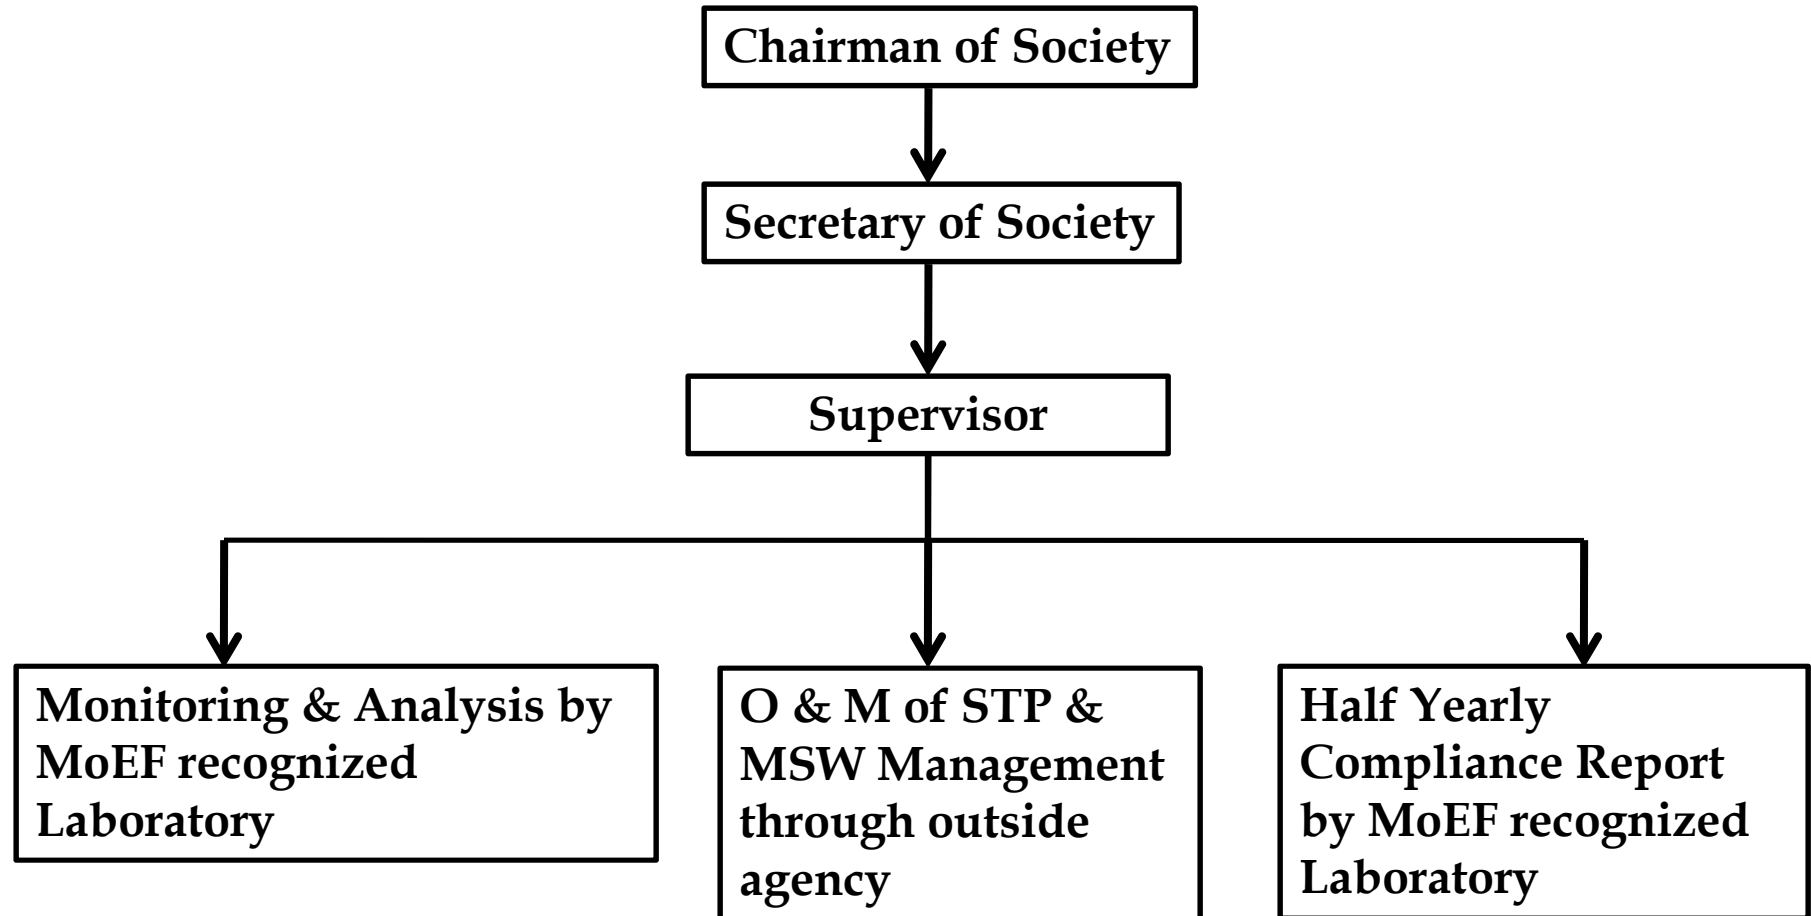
Chairman of Society

Secretary of Society

Supervisor

Monitoring & Analysis by MoEF recognized Laboratory

O & M of STP & MSW Management through outside agency

Half Yearly Compliance Report by MoEF recognized Laboratory